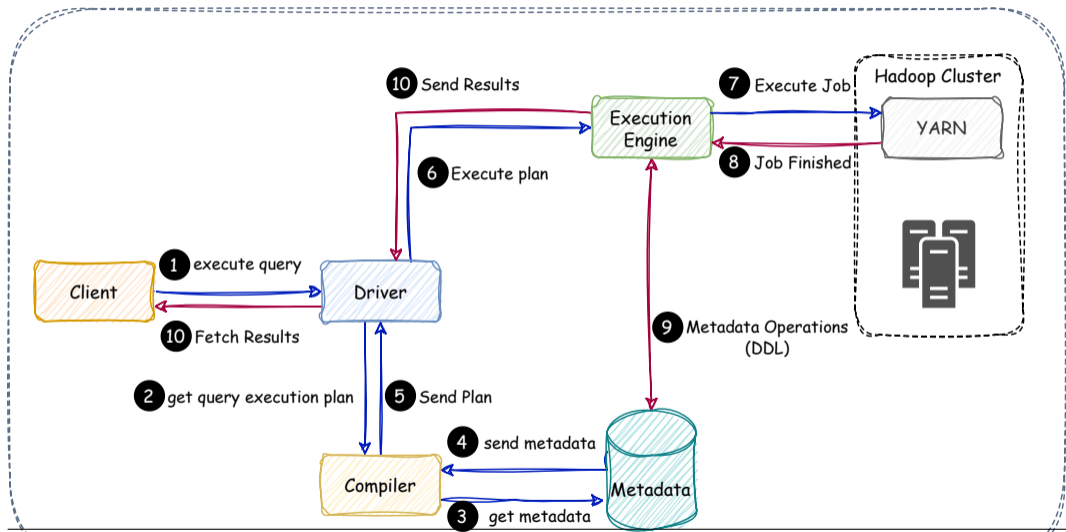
10 Send Results

7 Execute Job

Hadoop Cluster

Execution Engine

YARN

8 Job Finished

6 Execute plan

1 execute query

Client

Driver

10 Fetch Results

9 Metadata Operations (DDL)

2 get query execution plan

5 Send Plan

4 send metadata

Compiler

Metadata

3 get metadata